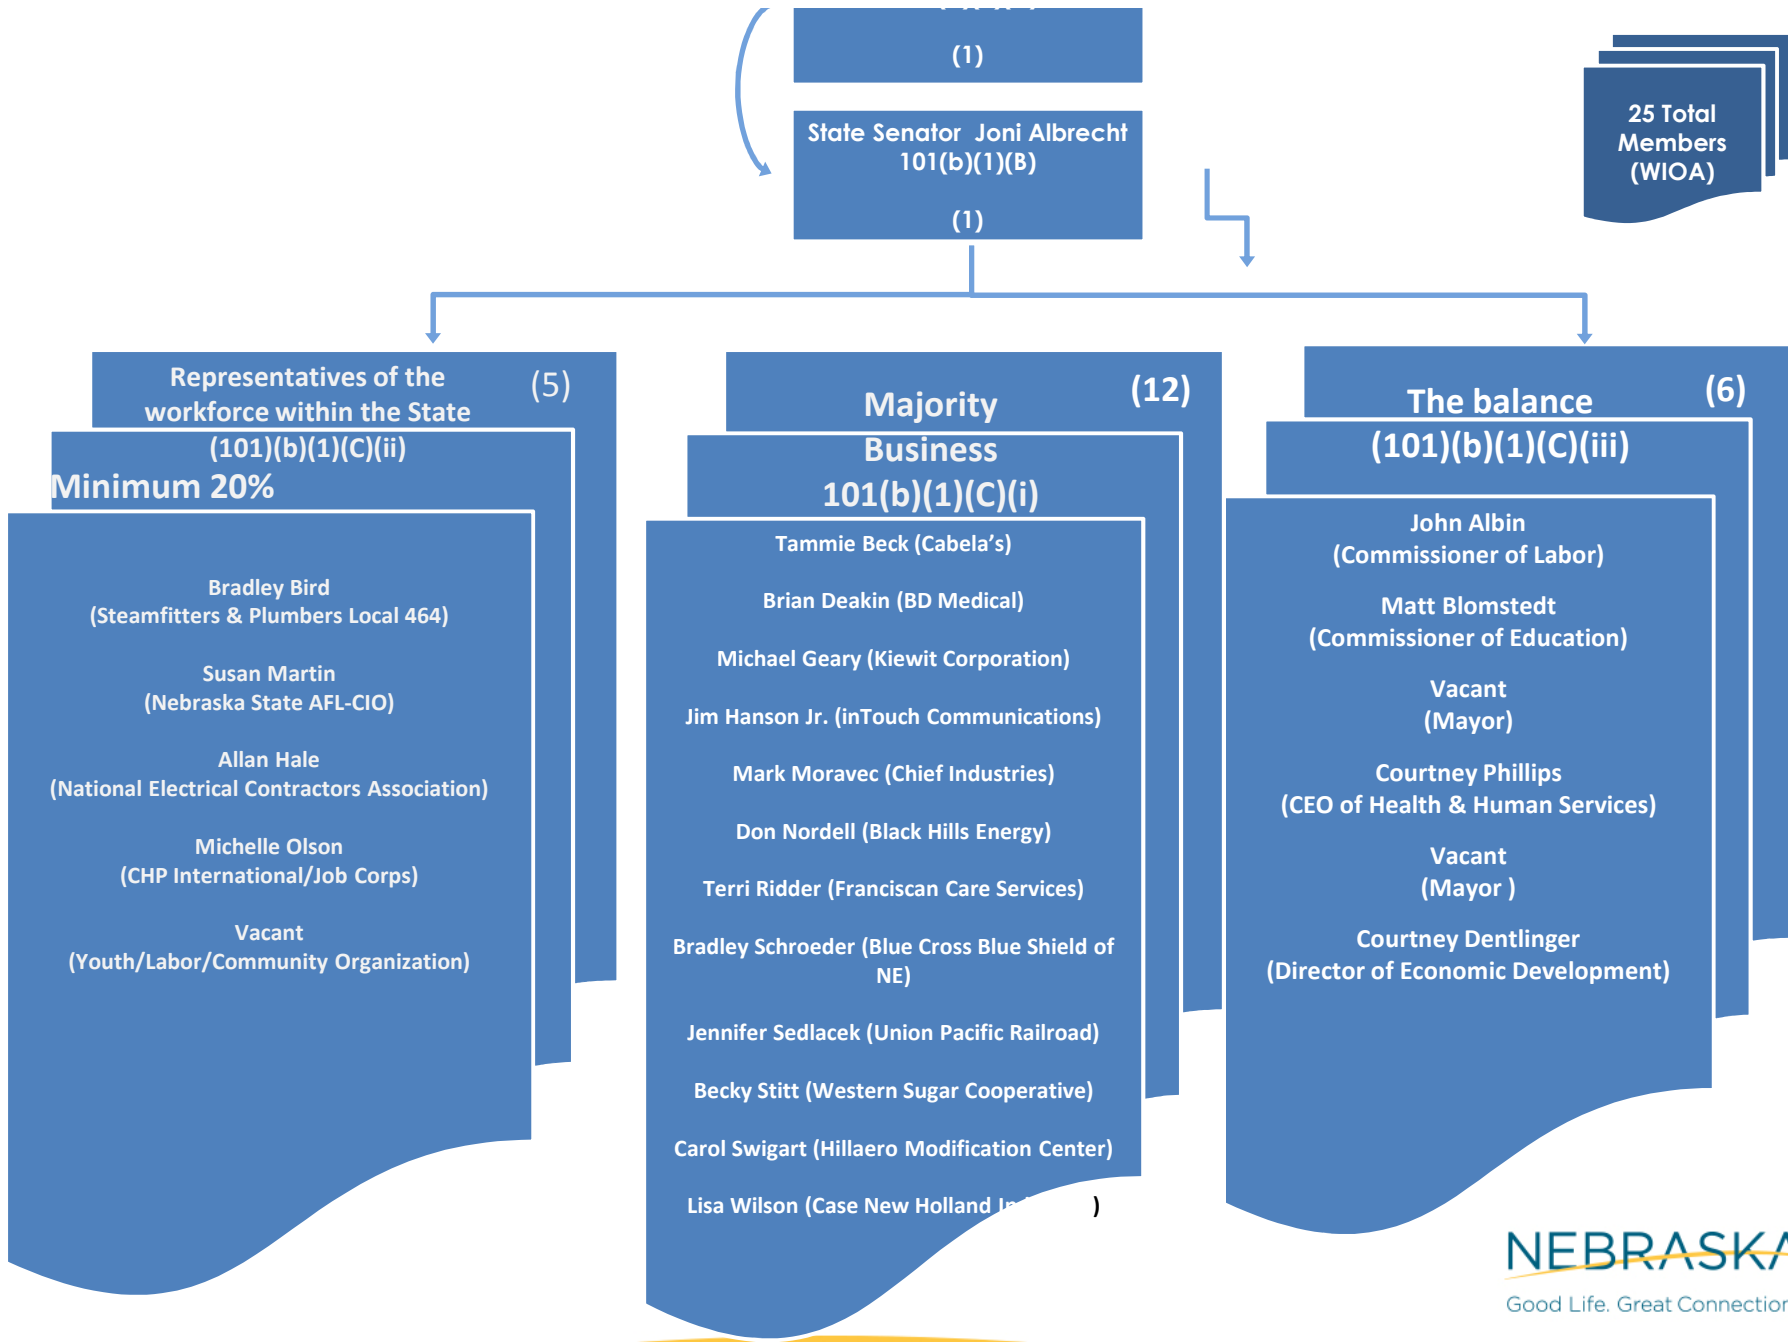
(1)

State Senator Joni Albrecht 101(b)(1)(B)

(1)

25 Total Members (WIOA)

Representatives of the workforce within the State (5)
(101)(b)(1)(C)(ii)
Minimum 20%

Bradley Bird
(Steamfitters & Plumbers Local 464)

Susan Martin
(Nebraska State AFL-CIO)

Allan Hale
(National Electrical Contractors Association)

Michelle Olson
(CHP International/Job Corps)

Vacant
(Youth/Labor/Community Organization)

Majority (12)
Business
101(b)(1)(C)(i)

Tammie Beck (Cabela's)

Brian Deakin (BD Medical)

Michael Geary (Kiewit Corporation)

Jim Hanson Jr. (inTouch Communications)

Mark Moravec (Chief Industries)

Don Nordell (Black Hills Energy)

Terri Ridder (Franciscan Care Services)

Bradley Schroeder (Blue Cross Blue Shield of NE)

Jennifer Sedlacek (Union Pacific Railroad)

Becky Stitt (Western Sugar Cooperative)

Carol Swigart (Hillaero Modification Center)

Lisa Wilson (Case New Holland In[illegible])

The balance (6)
(101)(b)(1)(C)(iii)

John Albin
(Commissioner of Labor)

Matt Blomstedt
(Commissioner of Education)

Vacant
(Mayor)

Courtney Phillips
(CEO of Health & Human Services)

Vacant
(Mayor )

Courtney Dentlinger
(Director of Economic Development)

NEBRASKA
Good Life. Great Connectio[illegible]